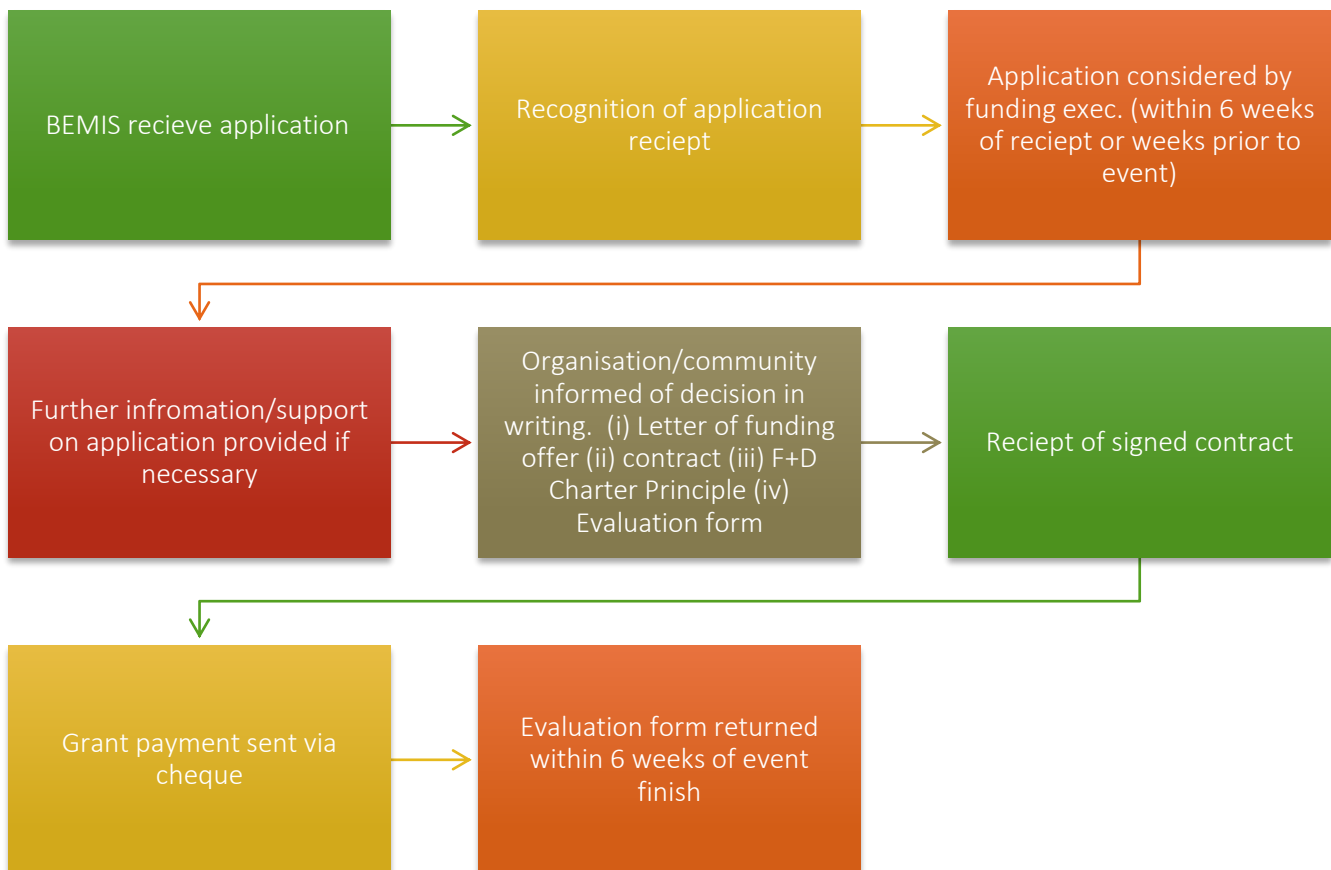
BEMIS recieve application

Recognition of application reciept

Application considered by funding exec. (within 6 weeks of reciept or weeks prior to event)

Further infromation/support on application provided if necessary

Organisation/community informed of decision in writing. (i) Letter of funding offer (ii) contract (iii) F+D Charter Principle (iv) Evaluation form

Reciept of signed contract

Grant payment sent via cheque

Evaluation form returned within 6 weeks of event finish